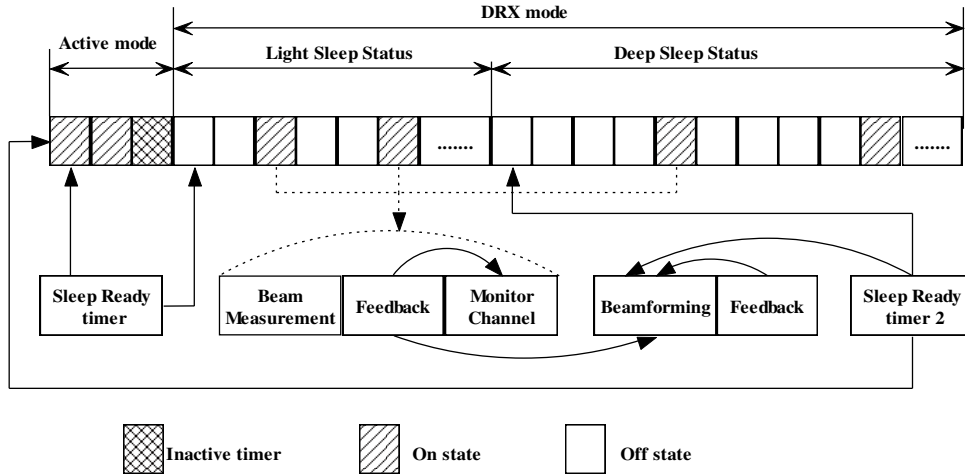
DRX mode

Active mode

Light Sleep Status

Deep Sleep Status

.......

.......

Sleep Ready timer

Beam Measurement

Feedback

Monitor Channel

Beamforming

Feedback

Sleep Ready timer 2

Inactive timer

On state

Off state